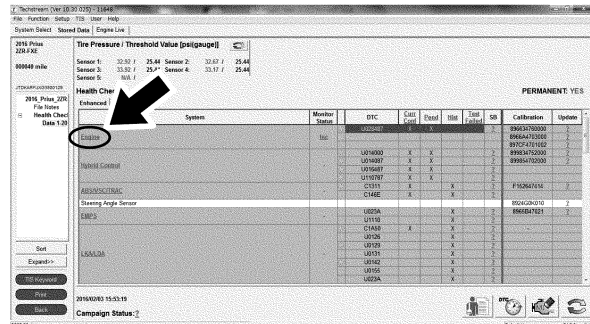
Techstream (Ver 10.30.025) - 11648
File Function Setup TIS User Help
System Select Stored Data Engine Live

2016 Prius ZZR-FXE

000040 mile

JTDKARFU3G3000128

2016_Prius_ZZR
File Notes
Health Check
Data 1:20

Tire Pressure / Threshold Value [psi(gauge)]

Sensor 1: 32.92 / 25.44 Sensor 2: 32.63 / 25.44
Sensor 3: 33.92 / 25.44 Sensor 4: 33.17 / 25.44
Sensor 5: N/A /

Health Chec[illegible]

Enhanced

PERMANENT: YES

| System | Monitor Status | DTC | Curr Cond | Pend | Hist | Test Failed | SB | Calibration | Update |
|---|---|---|---|---|---|---|---|---|---|
| Engine | Inc | U025487 | X | X | | | | 89663476000 | |
| | | | | | | | | 8966A4703000 | |
| | | | | | | | | 897CF4701002 | |
| Hybrid Control | | U014000 | X | X | | | | 899834762000 | |
| | | U014087 | X | X | | | | 899854702000 | |
| | | U015687 | X | X | | | | | |
| | | U110787 | X | X | | | | | |
| ABS/VSC/TRAC | | C1311 | X | | X | | | F152647614 | |
| | | C146E | X | | X | | | | |
| Steering Angle Sensor | | | | | | | | 8924G0K010 | |
| EMPS | | U023A | X | | X | | | 8966B47021 | |
| | | U1110 | | | X | | | | |
| LKA/LDA | | C1A50 | X | | X | | | | |
| | | U0126 | | | X | | | | |
| | | U0129 | | | X | | | | |
| | | U0131 | | | X | | | | |
| | | U0142 | | | X | | | | |
| | | U0155 | | | X | | | | |
| | | U023A | | | X | | | | |

Sort
Expand>>
TIS Keyword
Print
Back

2016/02/03 15:53:19

Campaign Status: ?